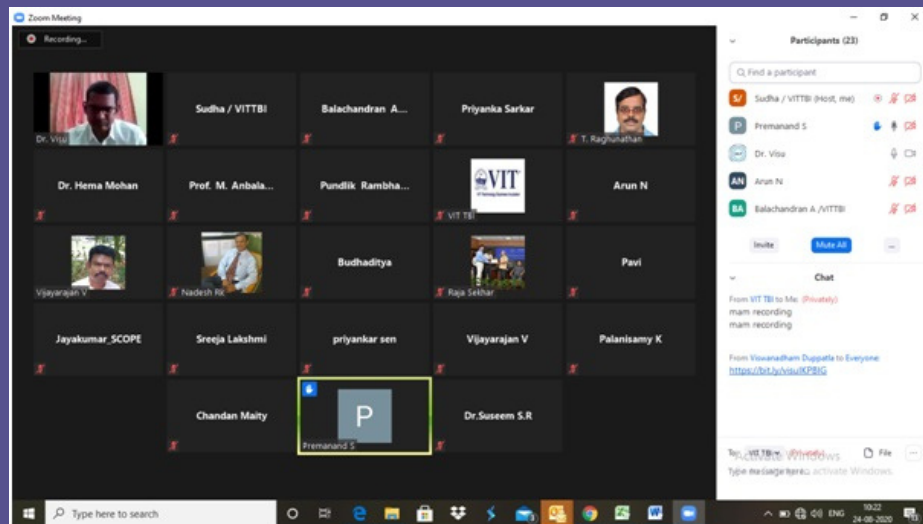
Zoom Meeting

Recording...

Dr. Visu

Sudha / VITTBI

Balachandran A...

Priyanka Sarkar

T. Raghunathan

Dr. Hema Mohan

Prof. M. Anbala...

Pundlik Rambha...

VIT

VIT TBI

Arun N

Vijayarajan V

Nadesh RK

Budhaditya

Raja Sekhar

Pavi

Jayakumar_SCOPE

Sreeja Lakshmi

priyankar sen

Vijayarajan V

Palanisamy K

Chandan Maity

P

Premanand S

Dr.Suseem S.R

Participants (23)

Find a participant

S/ Sudha / VITTBI (Host, me)

P Premanand S

Dr. Visu

AN Arun N

BA Balachandran A /VITTBI

Invite

Mute All

...

Chat

From VIT TBI to Me: (Privately)
mam recording
mam recording

From Viswanadham Duppalla to Everyone:
https://bit.ly/visuIKPBIG

To: VIT TBI (Privately)

File

...

Activate Windows

Type message here... activate Windows.

Type here to search

ENG

10:22
24-08-2020